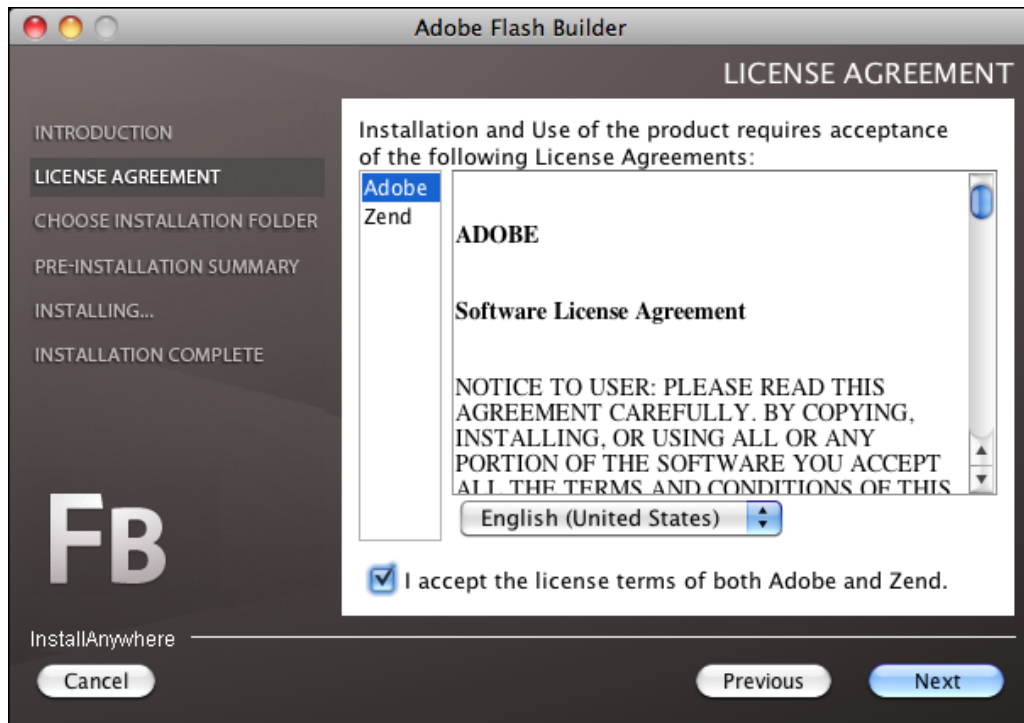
Adobe Flash Builder

LICENSE AGREEMENT

INTRODUCTION
LICENSE AGREEMENT
CHOOSE INSTALLATION FOLDER
PRE-INSTALLATION SUMMARY
INSTALLING...
INSTALLATION COMPLETE

Installation and Use of the product requires acceptance of the following License Agreements:

Adobe
Zend

ADOBE

Software License Agreement

NOTICE TO USER: PLEASE READ THIS AGREEMENT CAREFULLY. BY COPYING, INSTALLING, OR USING ALL OR ANY PORTION OF THE SOFTWARE YOU ACCEPT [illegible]

English (United States)

I accept the license terms of both Adobe and Zend.

FB

InstallAnywhere

Cancel

Previous

Next